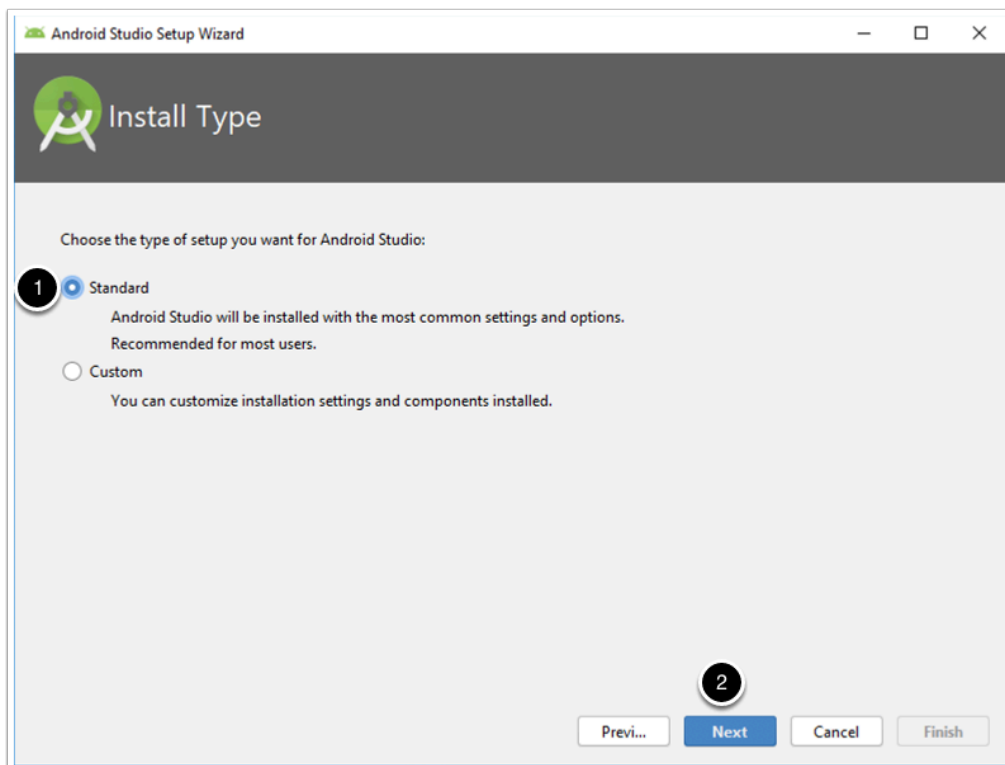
Android Studio Setup Wizard

Install Type

Choose the type of setup you want for Android Studio:

1

Standard

Android Studio will be installed with the most common settings and options.

Recommended for most users.

Custom

You can customize installation settings and components installed.

2

Previ...

Next

Cancel

Finish